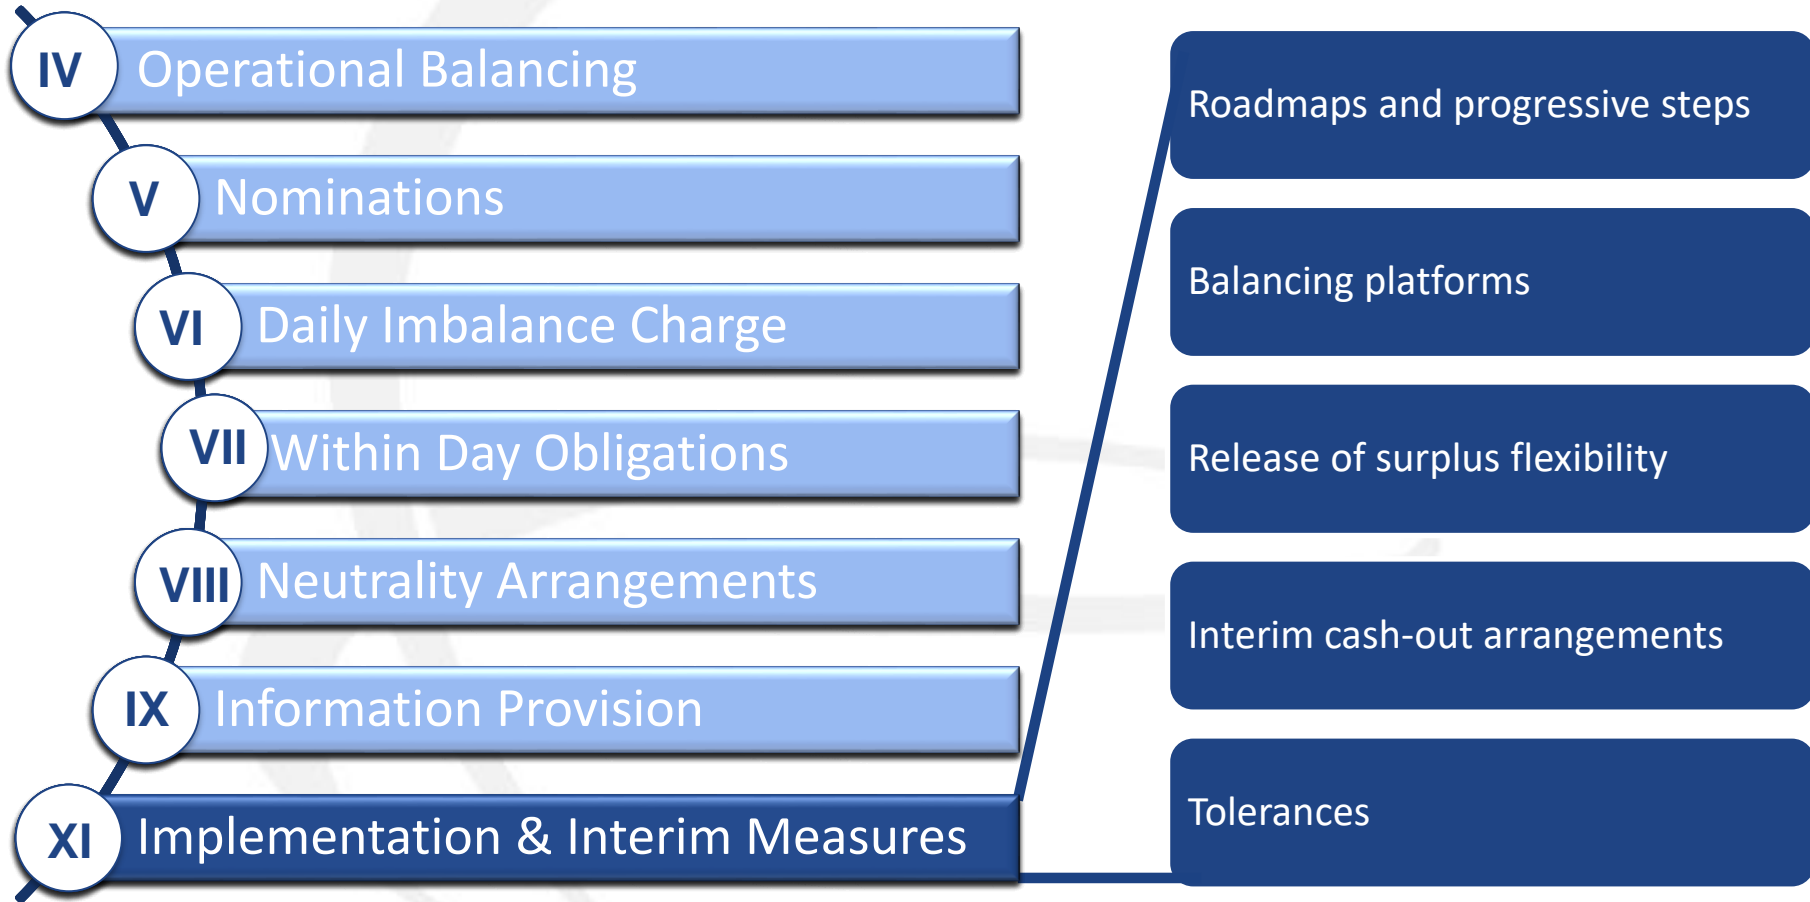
IV Operational Balancing

V Nominations

VI Daily Imbalance Charge

VII Within Day Obligations

VIII Neutrality Arrangements

IX Information Provision

XI Implementation & Interim Measures

Roadmaps and progressive steps

Balancing platforms

Release of surplus flexibility

Interim cash-out arrangements

Tolerances